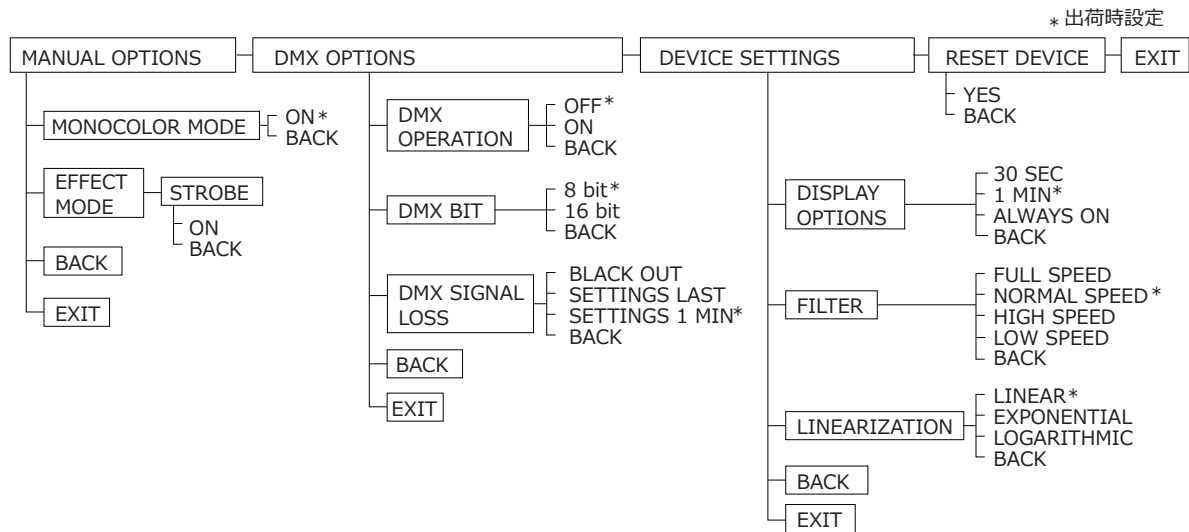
* 出荷時設定

MANUAL OPTIONS
MONOCOLOR MODE
ON*
BACK
EFFECT MODE
STROBE
ON
BACK
BACK
EXIT

DMX OPTIONS
DMX OPERATION
OFF*
ON
BACK
DMX BIT
8 bit*
16 bit
BACK
DMX SIGNAL LOSS
BLACK OUT
SETTINGS LAST
SETTINGS 1 MIN*
BACK
BACK
EXIT

DEVICE SETTINGS
DISPLAY OPTIONS
30 SEC
1 MIN*
ALWAYS ON
BACK
FILTER
FULL SPEED
NORMAL SPEED*
HIGH SPEED
LOW SPEED
BACK
LINEARIZATION
LINEAR*
EXPONENTIAL
LOGARITHMIC
BACK
BACK
EXIT

RESET DEVICE
YES
BACK

EXIT